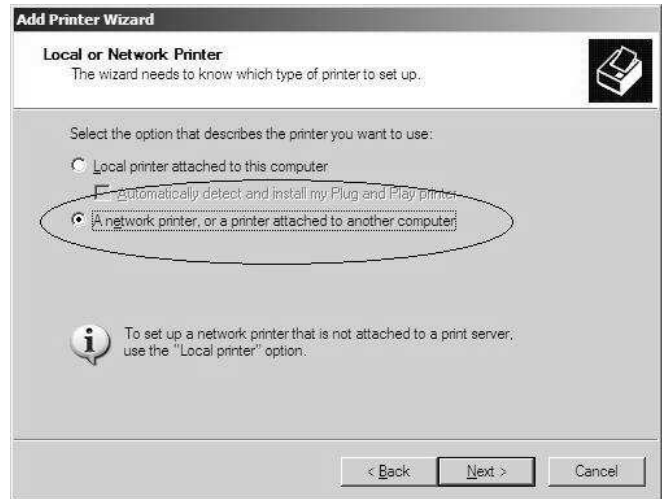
Add Printer Wizard

Local or Network Printer
The wizard needs to know which type of printer to set up.

Select the option that describes the printer you want to use:

Local printer attached to this computer

Automatically detect and install my Plug and Play printer

A network printer, or a printer attached to another computer

To set up a network printer that is not attached to a print server, use the "Local printer" option.

< Back
Next >
Cancel